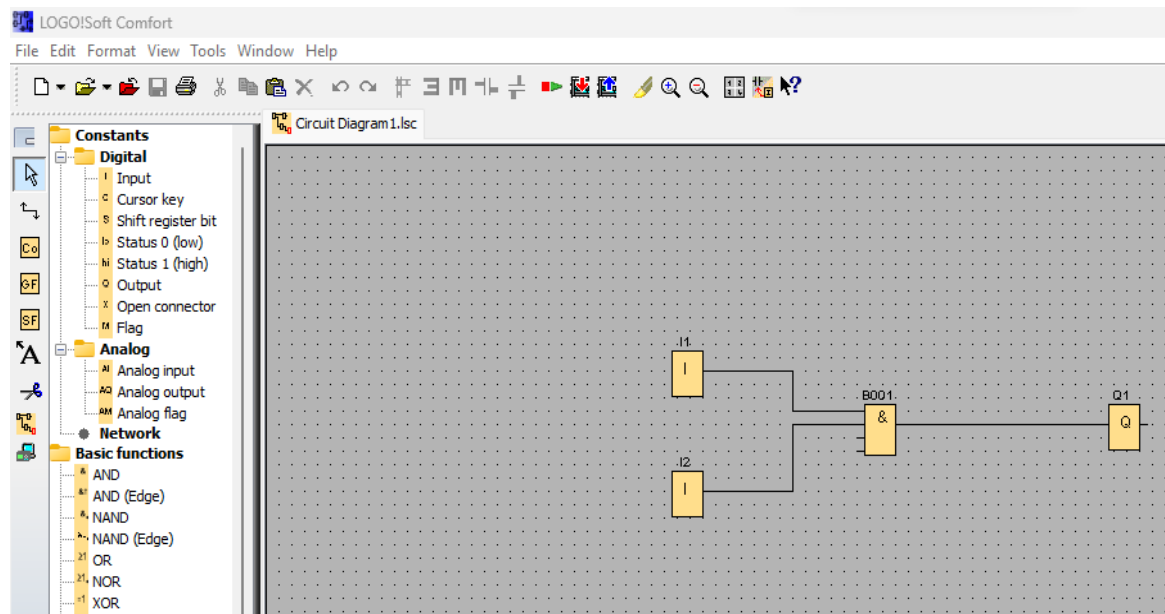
LOGO!Soft Comfort

File Edit Format View Tools Window Help

Circuit Diagram1.lsc

Co
GF
SF

Constants
Digital
I Input
C Cursor key
S Shift register bit
lo Status 0 (low)
hi Status 1 (high)
Q Output
X Open connector
M Flag
Analog
AI Analog input
AQ Analog output
AM Analog flag
Network
Basic functions
& AND
&↑ AND (Edge)
&̄ NAND
&̄↓ NAND (Edge)
≥1 OR
≥1̄ NOR
=1 XOR

I1
I
I2
I
B001
&
Q1
Q